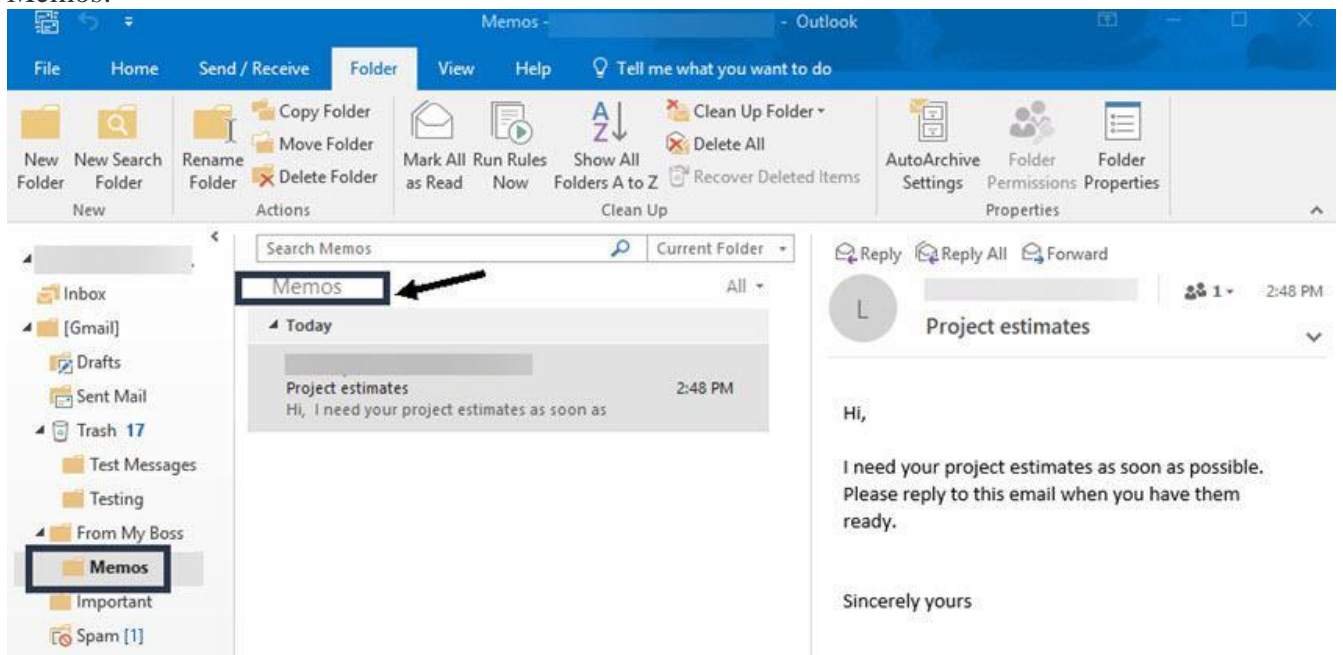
Memos.

Memos - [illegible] - Outlook

File Home Send / Receive Folder View Help Tell me what you want to do

New Folder
New Search Folder
New

Rename Folder
Copy Folder
Move Folder
Delete Folder
Actions

Mark All as Read
Run Rules Now
Show All Folders A to Z
Clean Up Folder
Delete All
Recover Deleted Items
Clean Up

AutoArchive Settings
Folder Permissions
Folder Properties
Properties

Inbox
[Gmail]
Drafts
Sent Mail
Trash 17
Test Messages
Testing
From My Boss
Memos
Important
Spam [1]

Search Memos
Current Folder
Memos
All
Today
Project estimates 2:48 PM
Hi, I need your project estimates as soon as

Reply Reply All Forward
L
1 2:48 PM
Project estimates

Hi,

I need your project estimates as soon as possible. Please reply to this email when you have them ready.

Sincerely yours